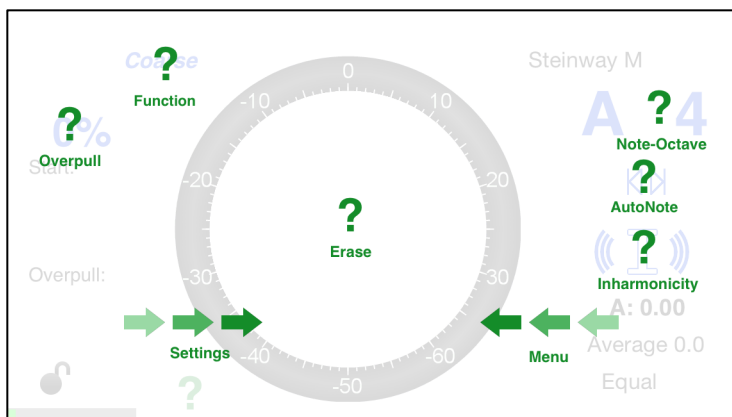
Coarse
?
Function

Steinway M

?
0%
Overpull
Start:

A ? 4
Note-Octave

?
AutoNote

?
Inharmonicity
A: 0.00

0
-10
10
-20
20
-30
30
-40
-60
-50

?
Erase

Overpull:

Settings

Menu

Average 0.0

Equal

?